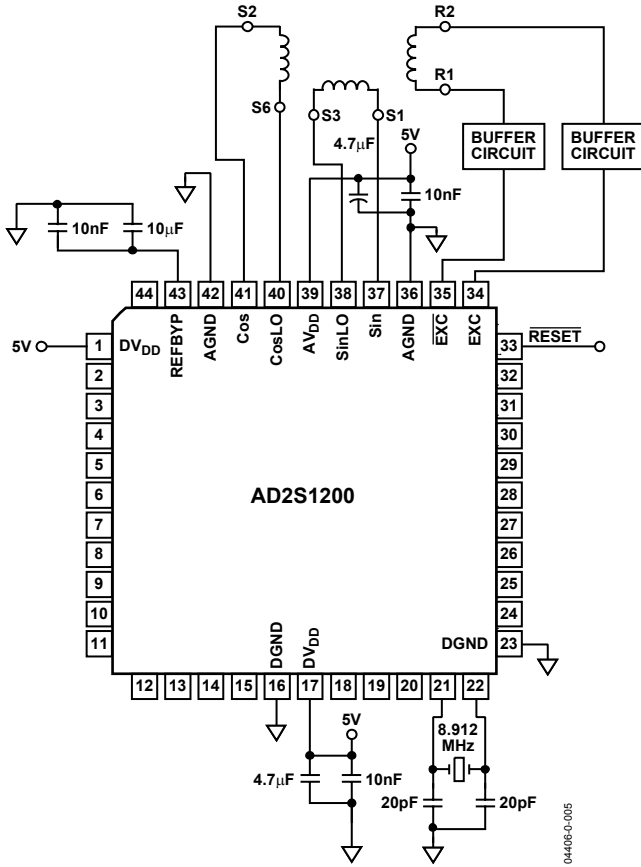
S2
S6
S3
S1
R2
R1
4.7µF
5V
10nF
BUFFER CIRCUIT
BUFFER CIRCUIT
10nF
10µF
44
43
42
41
40
39
38
37
36
35
34
REFBYP
AGND
Cos
CosLO
$AV_{DD}$
SinLO
Sin
AGND
$\overline{EXC}$
EXC
5V
1
$DV_{DD}$
33
$\overline{RESET}$
2
3
4
5
6
7
8
9
10
11
32
31
30
29
28
27
26
25
24
AD2S1200
DGND
$DV_{DD}$
DGND
23
12
13
14
15
16
17
18
19
20
21
22
5V
8.912 MHz
4.7µF
10nF
20pF
20pF
04406-0-005